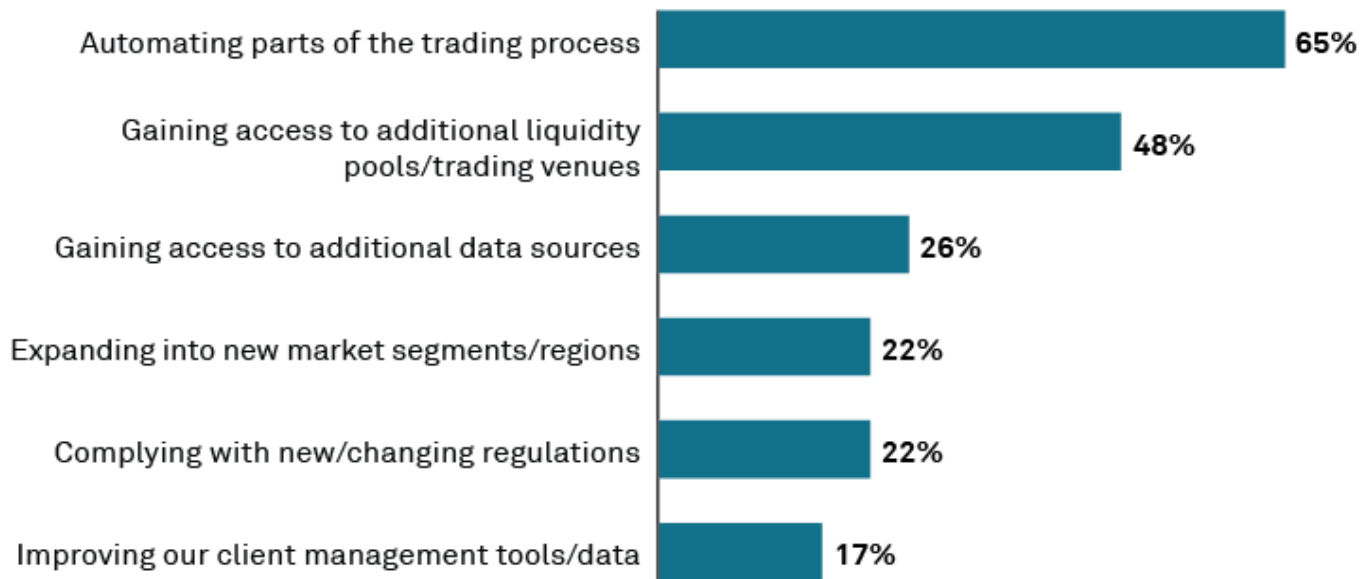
Automating parts of the trading process 65%

Gaining access to additional liquidity pools/trading venues 48%

Gaining access to additional data sources 26%

Expanding into new market segments/regions 22%

Complying with new/changing regulations 22%

Improving our client management tools/data 17%